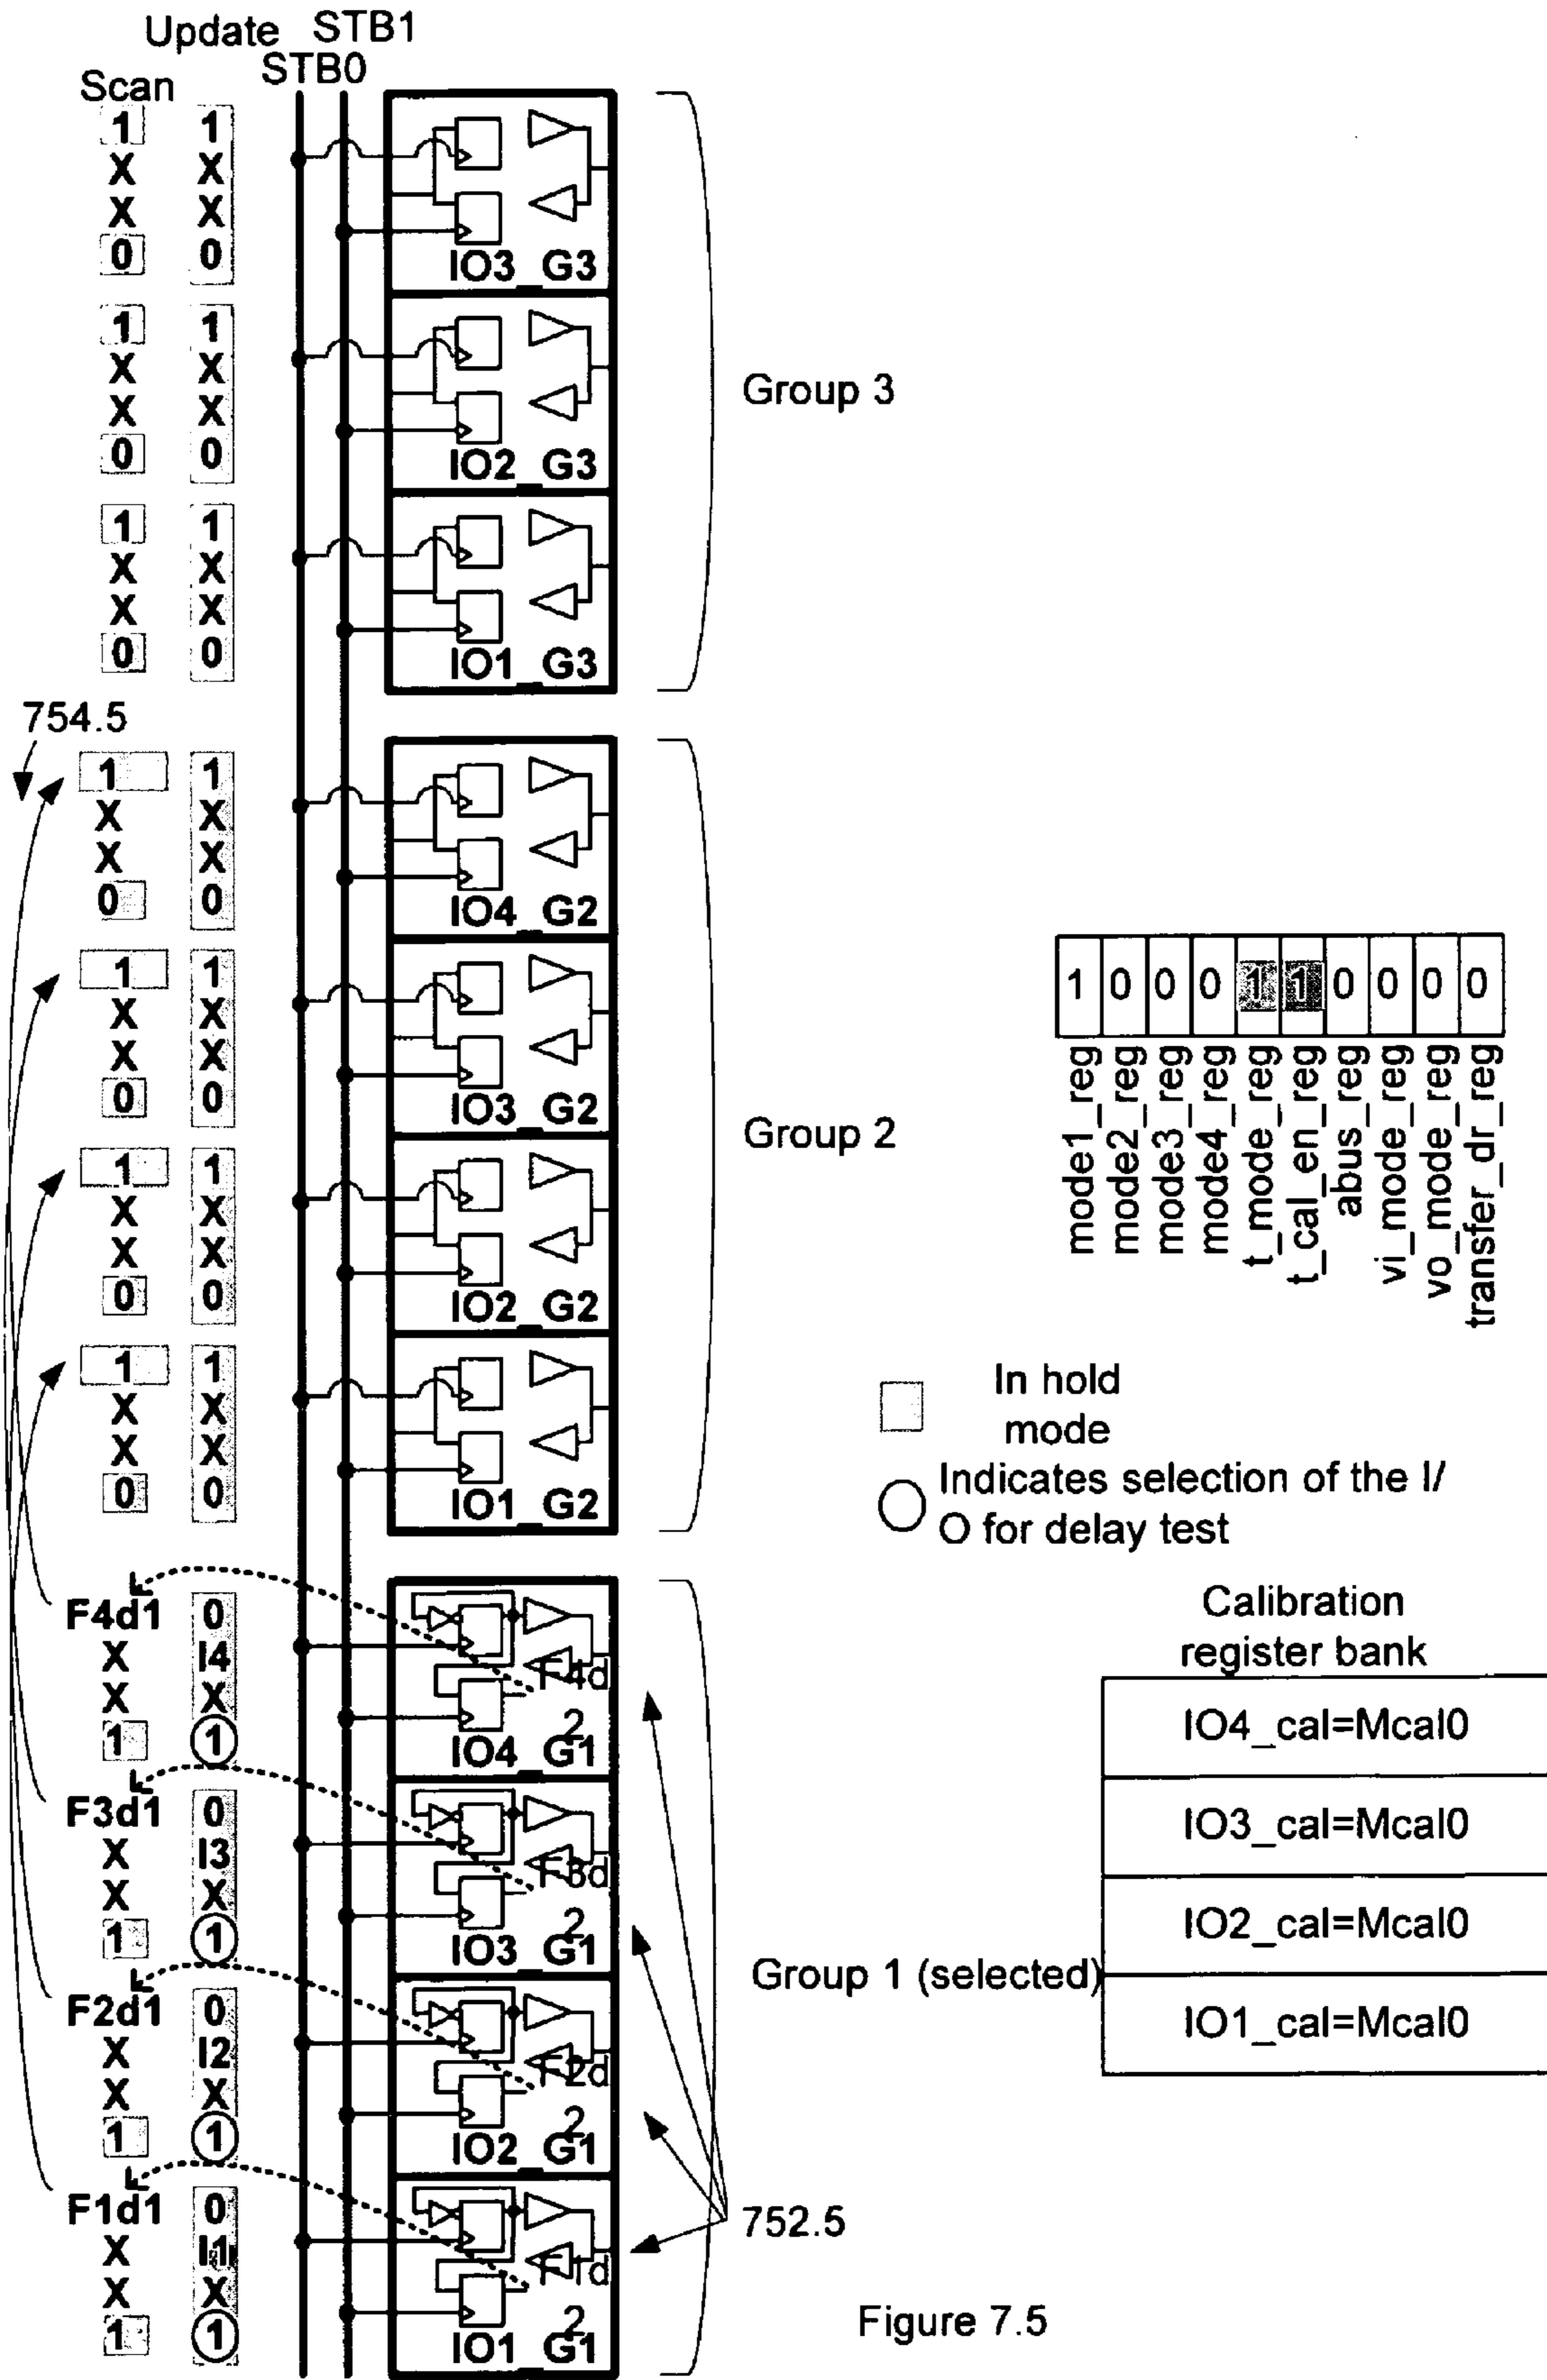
Update STB1
Scan STB0

1 1
X X
X X
0 0
IO3_G3

1 1
X X
X X
0 0
IO2_G3

1 1
X X
X X
0 0
IO1_G3

Group 3

754.5

1 1
X X
X X
0 0
IO4_G2

1 1
X X
X X
0 0
IO3_G2

1 1
X X
X X
0 0
IO2_G2

1 1
X X
X X
0 0
IO1_G2

Group 2

| 1 | 0 | 0 | 0 | 1 | 1 | 0 | 0 | 0 | 0 |
|---|---|---|---|---|---|---|---|---|---|
| mode1_reg | mode2_reg | mode3_reg | mode4_reg | t_mode_reg | t_cal_en_reg | abus_reg | vi_mode_reg | vo_mode_reg | transfer_dr_reg |

In hold mode

Indicates selection of the I/O for delay test

F4d1 0
X I4
X X
1 1
F4d2
IO4_G1

F3d1 0
X I3
X X
1 1
F3d2
IO3_G1

F2d1 0
X I2
X X
1 1
F2d2
IO2_G1

F1d1 0
X I1
X X
1 1
F1d2
IO1_G1

Calibration register bank

| IO4_cal=Mcal0 |
|---|
| IO3_cal=Mcal0 |
| IO2_cal=Mcal0 |
| IO1_cal=Mcal0 |

Group 1 (selected)

752.5

Figure 7.5